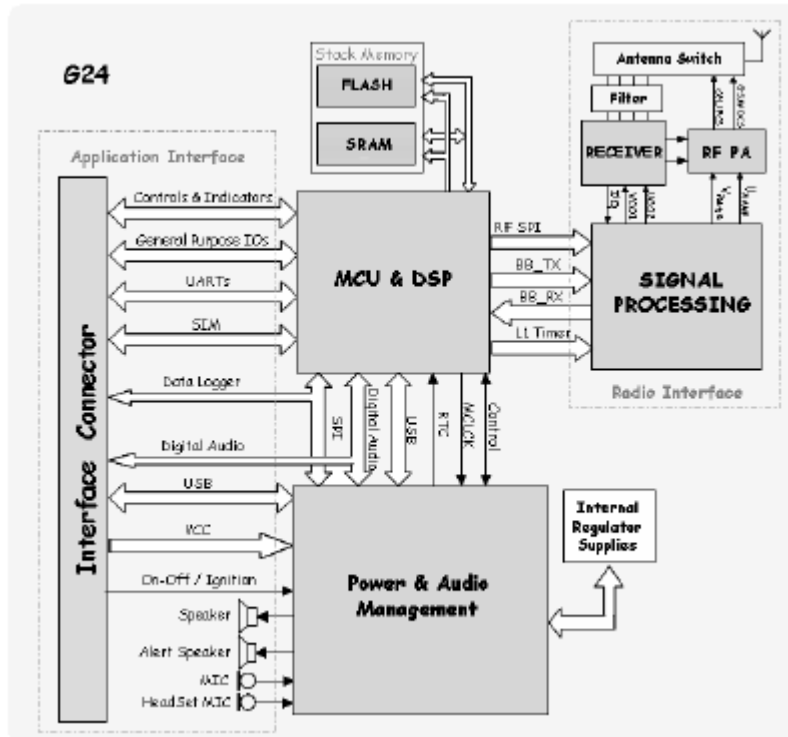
G24

Stack Memory

FLASH

SRAM

Antenna Switch

Filter

RECEIVER

RF PA

Application Interface

Controls & Indicators

General Purpose IOs

UARTs

SIM

MCU & DSP

RF SPI

BB_TX

BB_RX

L1 Timer

SIGNAL PROCESSING

Radio Interface

Interface Connector

Data Logger

Digital Audio

USB

VCC

On-Off / Ignition

Speaker

Alert Speaker

MIC

HeadSet MIC

SPI

Digital Audio

USB

RTC

MCLCK

Control

Power & Audio Management

Internal Regulator Supplies

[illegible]